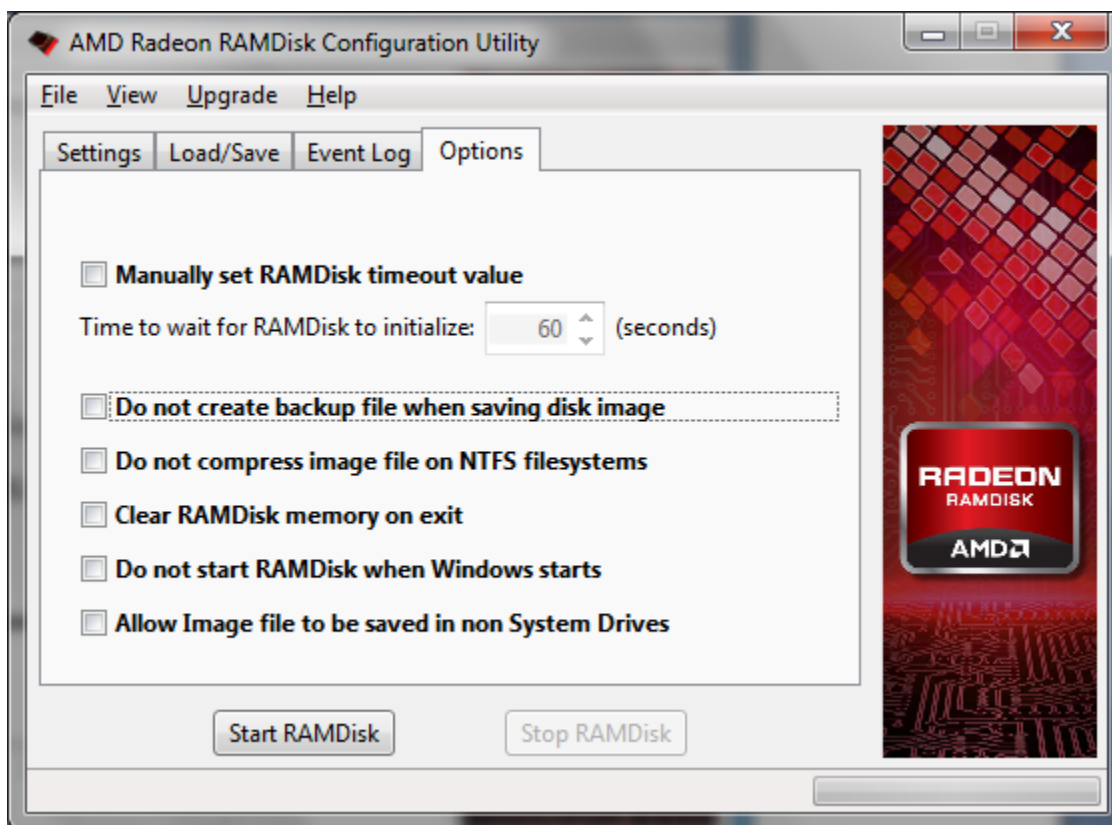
AMD Radeon RAMDisk Configuration Utility

File View Upgrade Help

Settings Load/Save Event Log Options

Manually set RAMDisk timeout value

Time to wait for RAMDisk to initialize: 60 (seconds)

Do not create backup file when saving disk image

Do not compress image file on NTFS filesystems

Clear RAMDisk memory on exit

Do not start RAMDisk when Windows starts

Allow Image file to be saved in non System Drives

Start RAMDisk

Stop RAMDisk

RADEON
RAMDISK
AMD